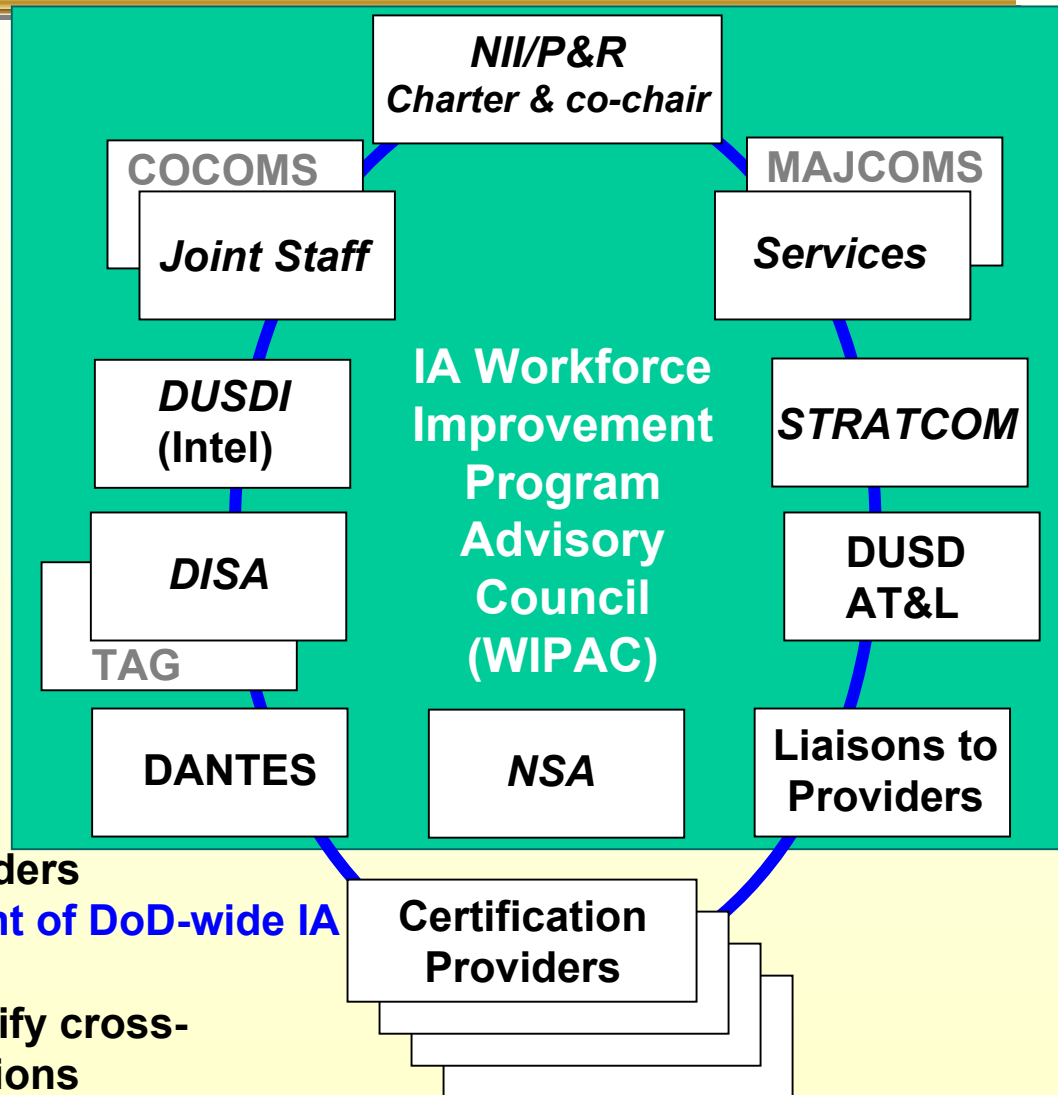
NII/P&R
Charter & co-chair

COCOMS

Joint Staff

MAJCOMS

Services

DUSDI
(Intel)

IA Workforce Improvement Program Advisory Council (WIPAC)

STRATCOM

DISA

TAG

DUSD
AT&L

DANTES

NSA

Liaisons to Providers

ders

nt of DoD-wide IA

ify cross-
ions

Certification Providers